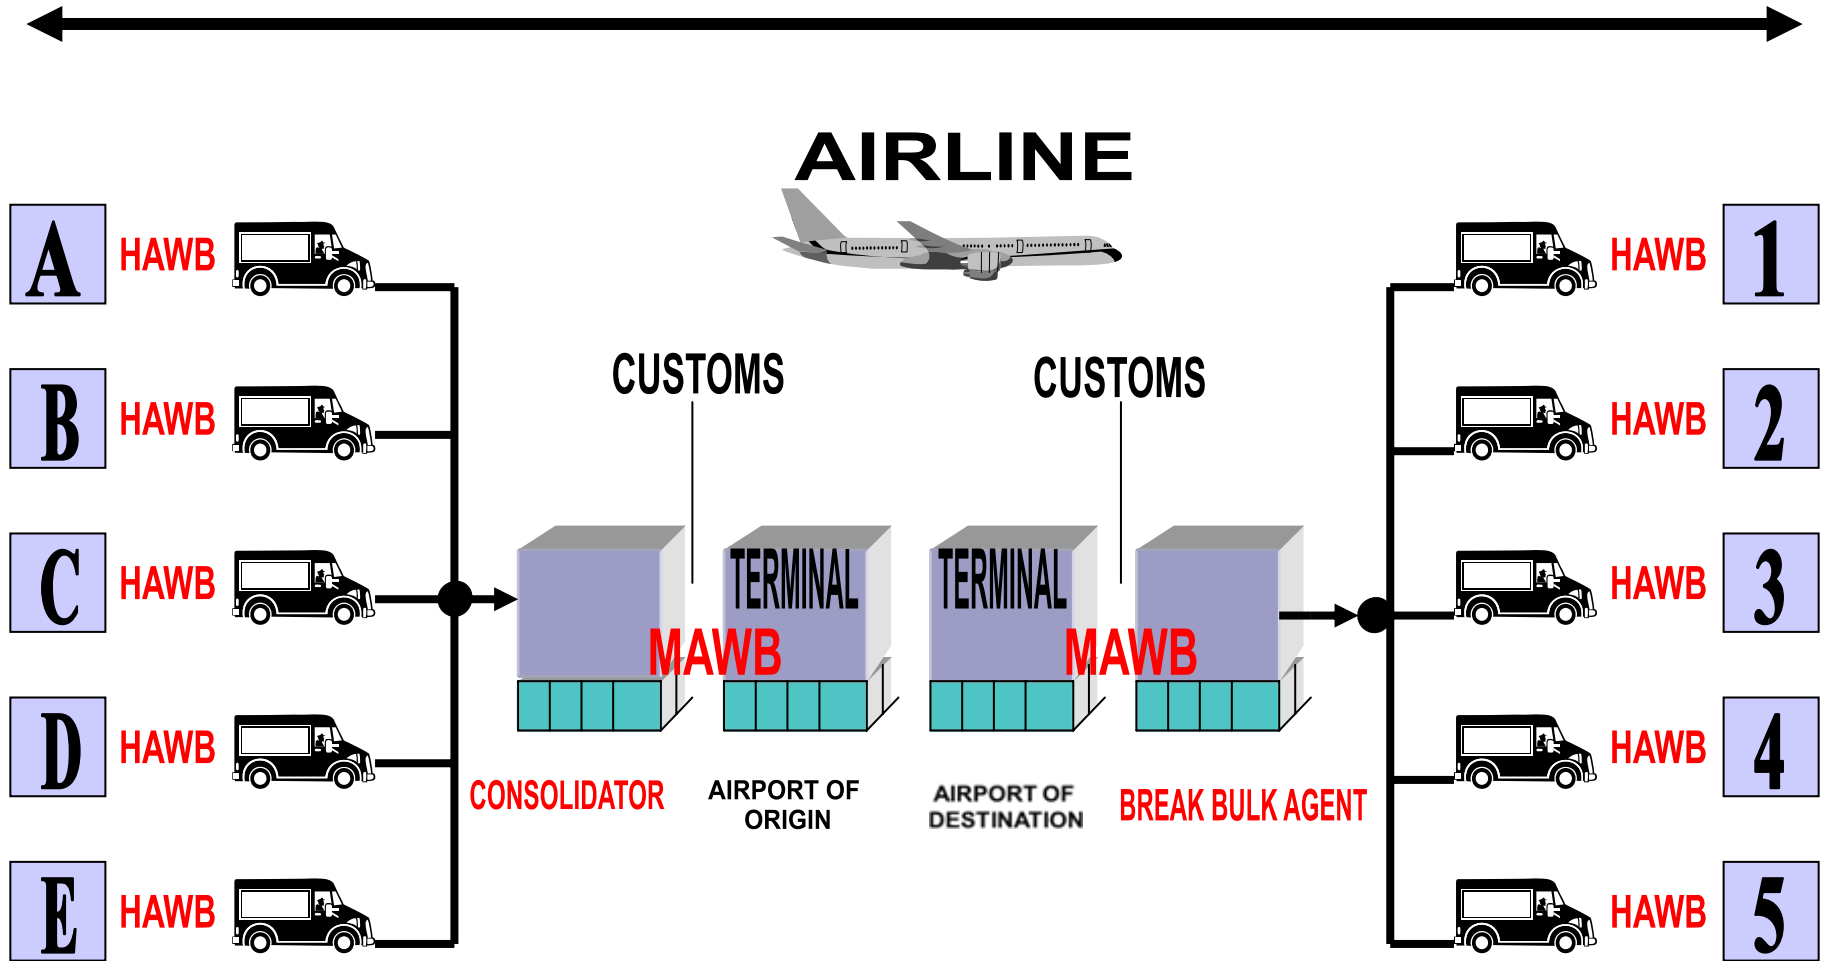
AIRLINE

A HAWB
B HAWB
C HAWB
D HAWB
E HAWB

CUSTOMS

CUSTOMS

TERMINAL

TERMINAL

MAWB

MAWB

CONSOLIDATOR

AIRPORT OF ORIGIN

AIRPORT OF DESTINATION

BREAK BULK AGENT

HAWB 1
HAWB 2
HAWB 3
HAWB 4
HAWB 5